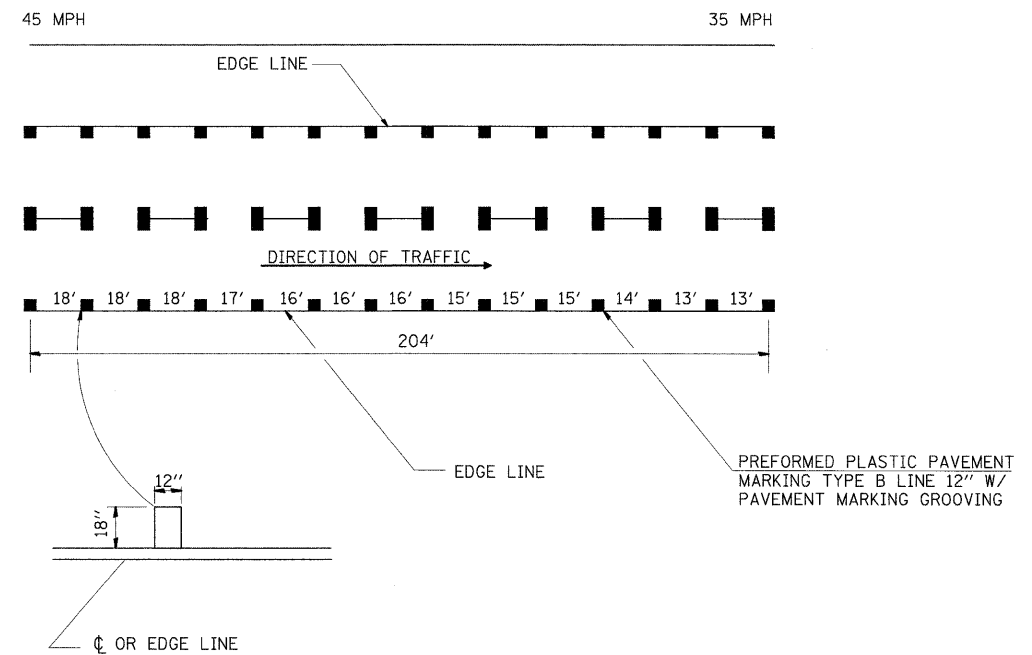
45 MPH

35 MPH

EDGE LINE

DIRECTION OF TRAFFIC

18′ 18′ 18′ 17′ 16′ 16′ 16′ 15′ 15′ 15′ 14′ 13′ 13′

204′

EDGE LINE

PREFORMED PLASTIC PAVEMENT MARKING TYPE B LINE 12″ W/ PAVEMENT MARKING GROOVING

12″

18″

℄ OR EDGE LINE